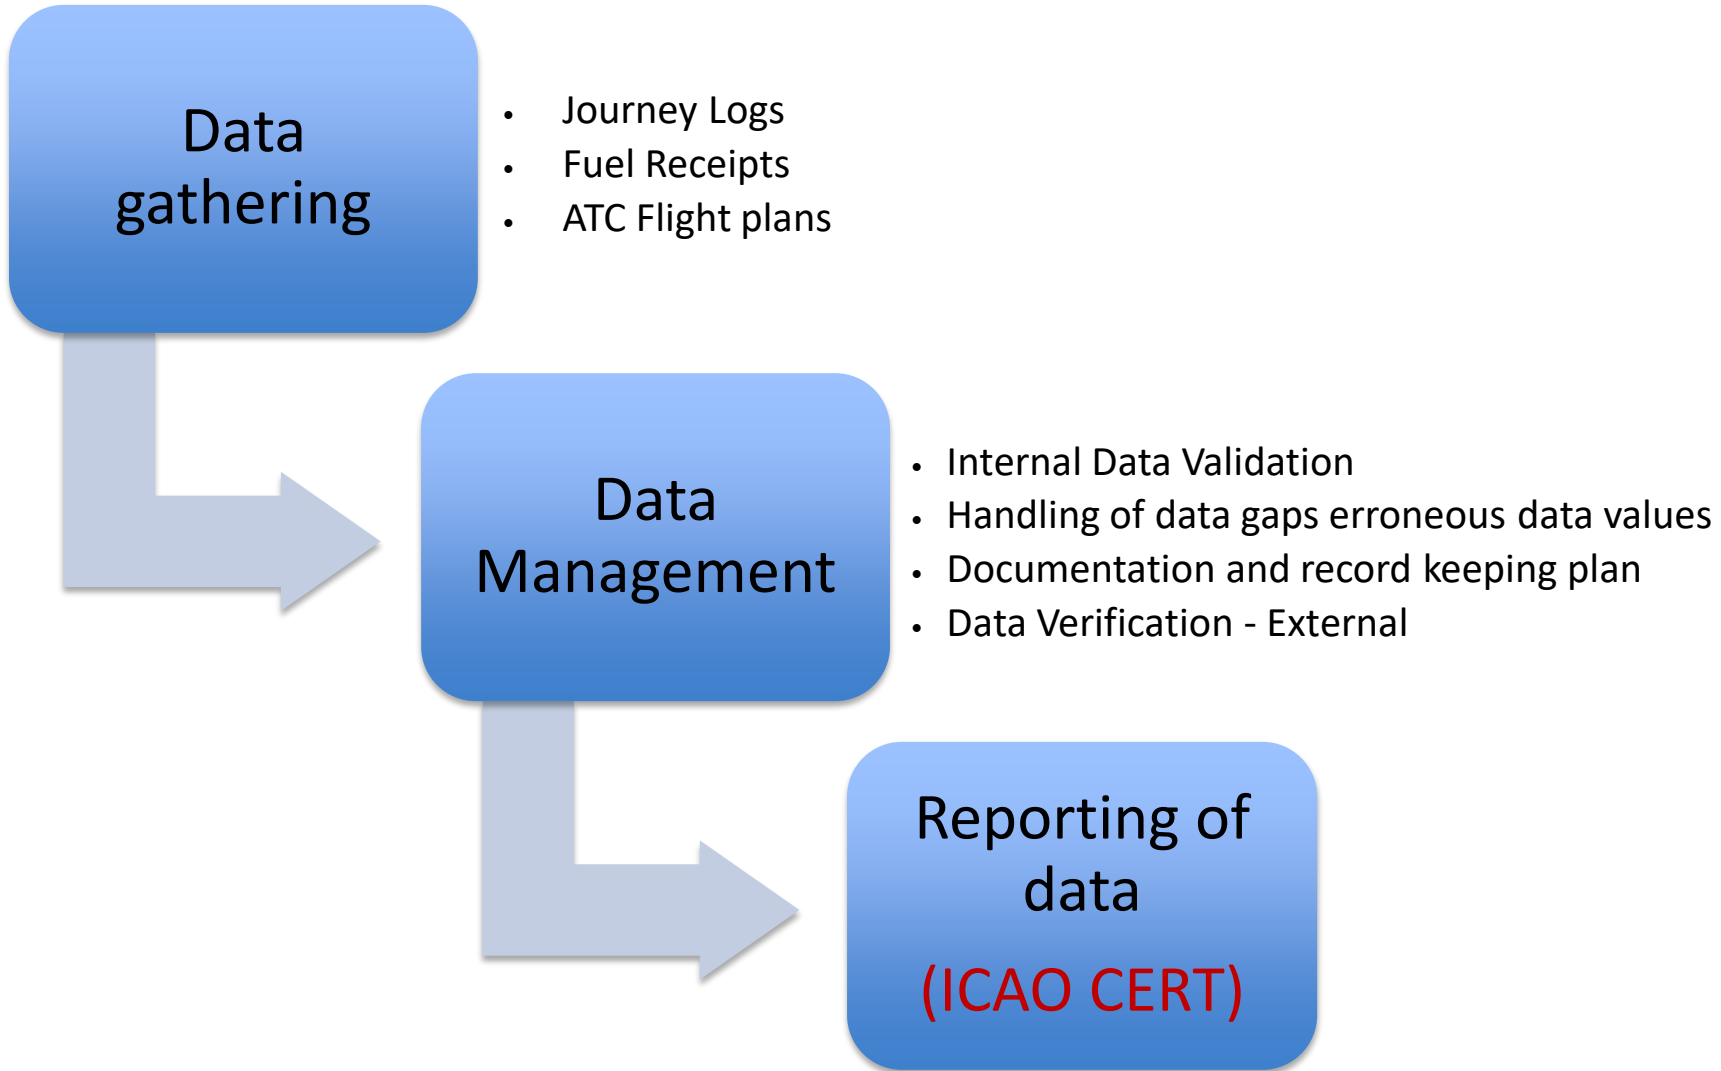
Data gathering

- Journey Logs
- Fuel Receipts
- ATC Flight plans

Data Management

- Internal Data Validation
- Handling of data gaps erroneous data values
- Documentation and record keeping plan
- Data Verification - External

Reporting of data

(ICAO CERT)